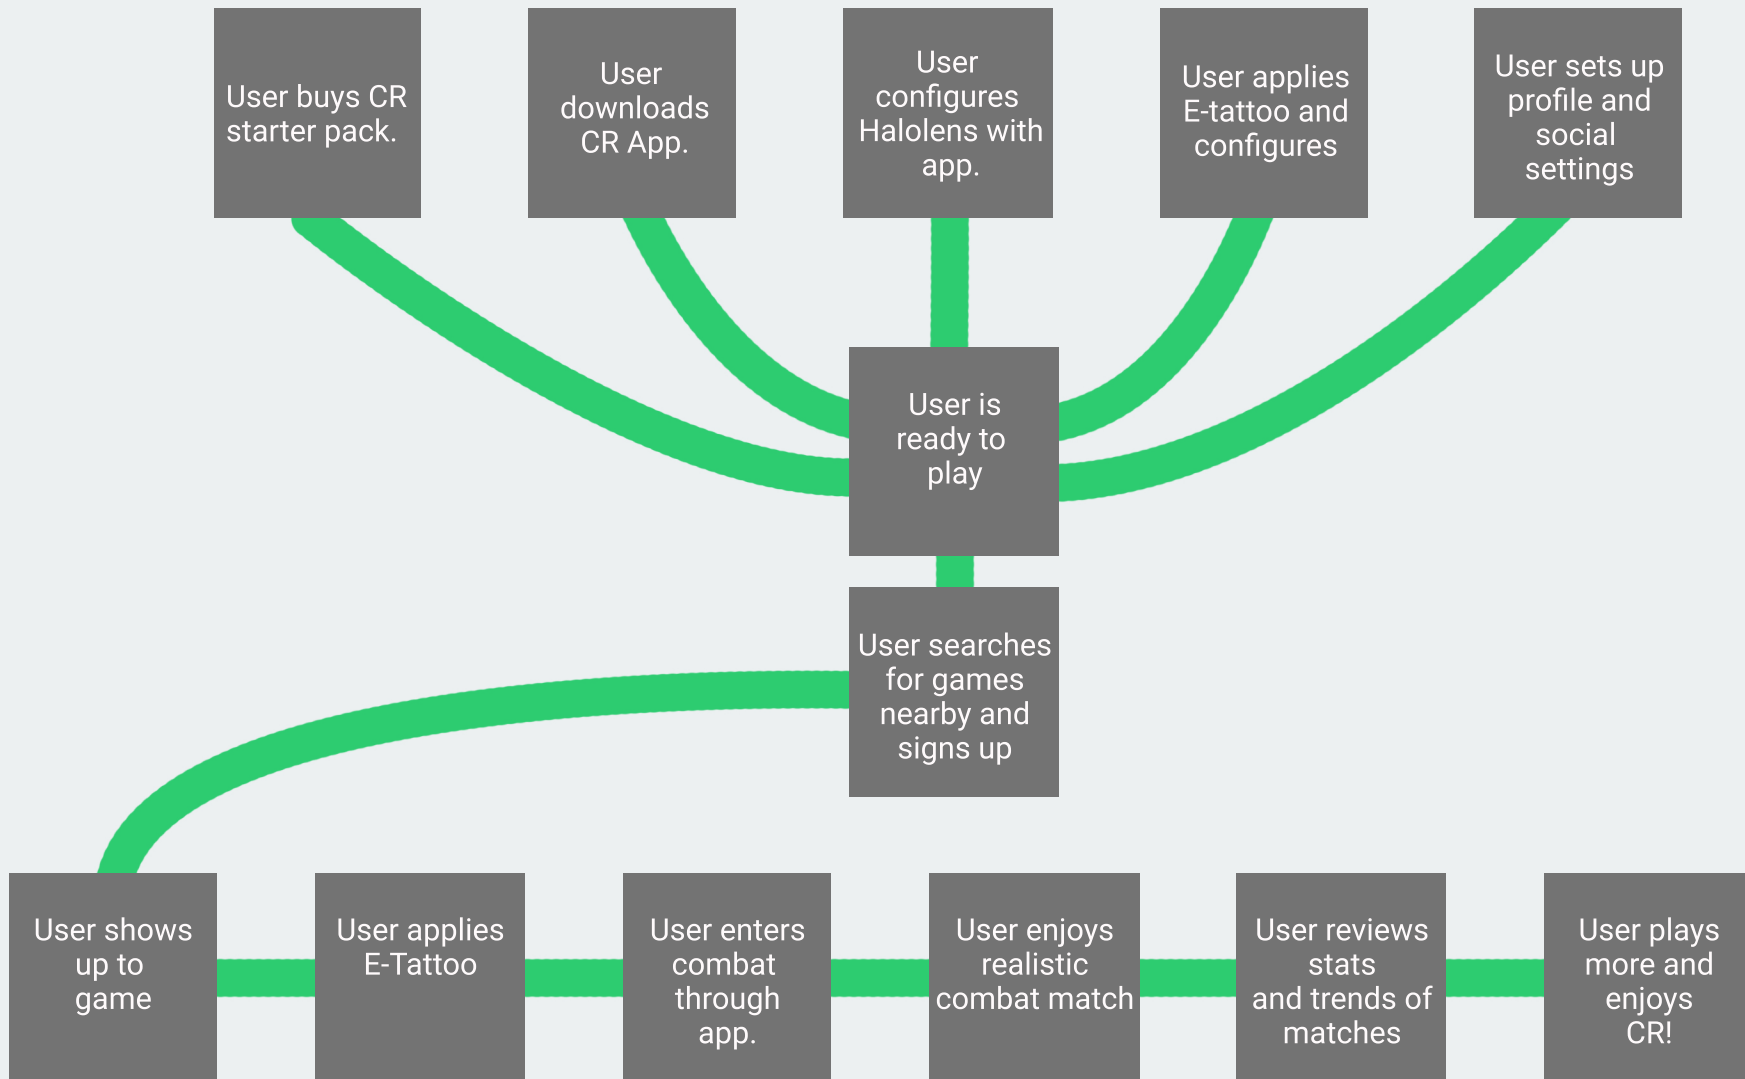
User buys CR starter pack.

User downloads CR App.

User configures Halolens with app.

User applies E-tattoo and configures

User sets up profile and social settings

User is ready to play

User searches for games nearby and signs up

User shows up to game

User applies E-Tattoo

User enters combat through app.

User enjoys realistic combat match

User reviews stats and trends of matches

User plays more and enjoys CR!